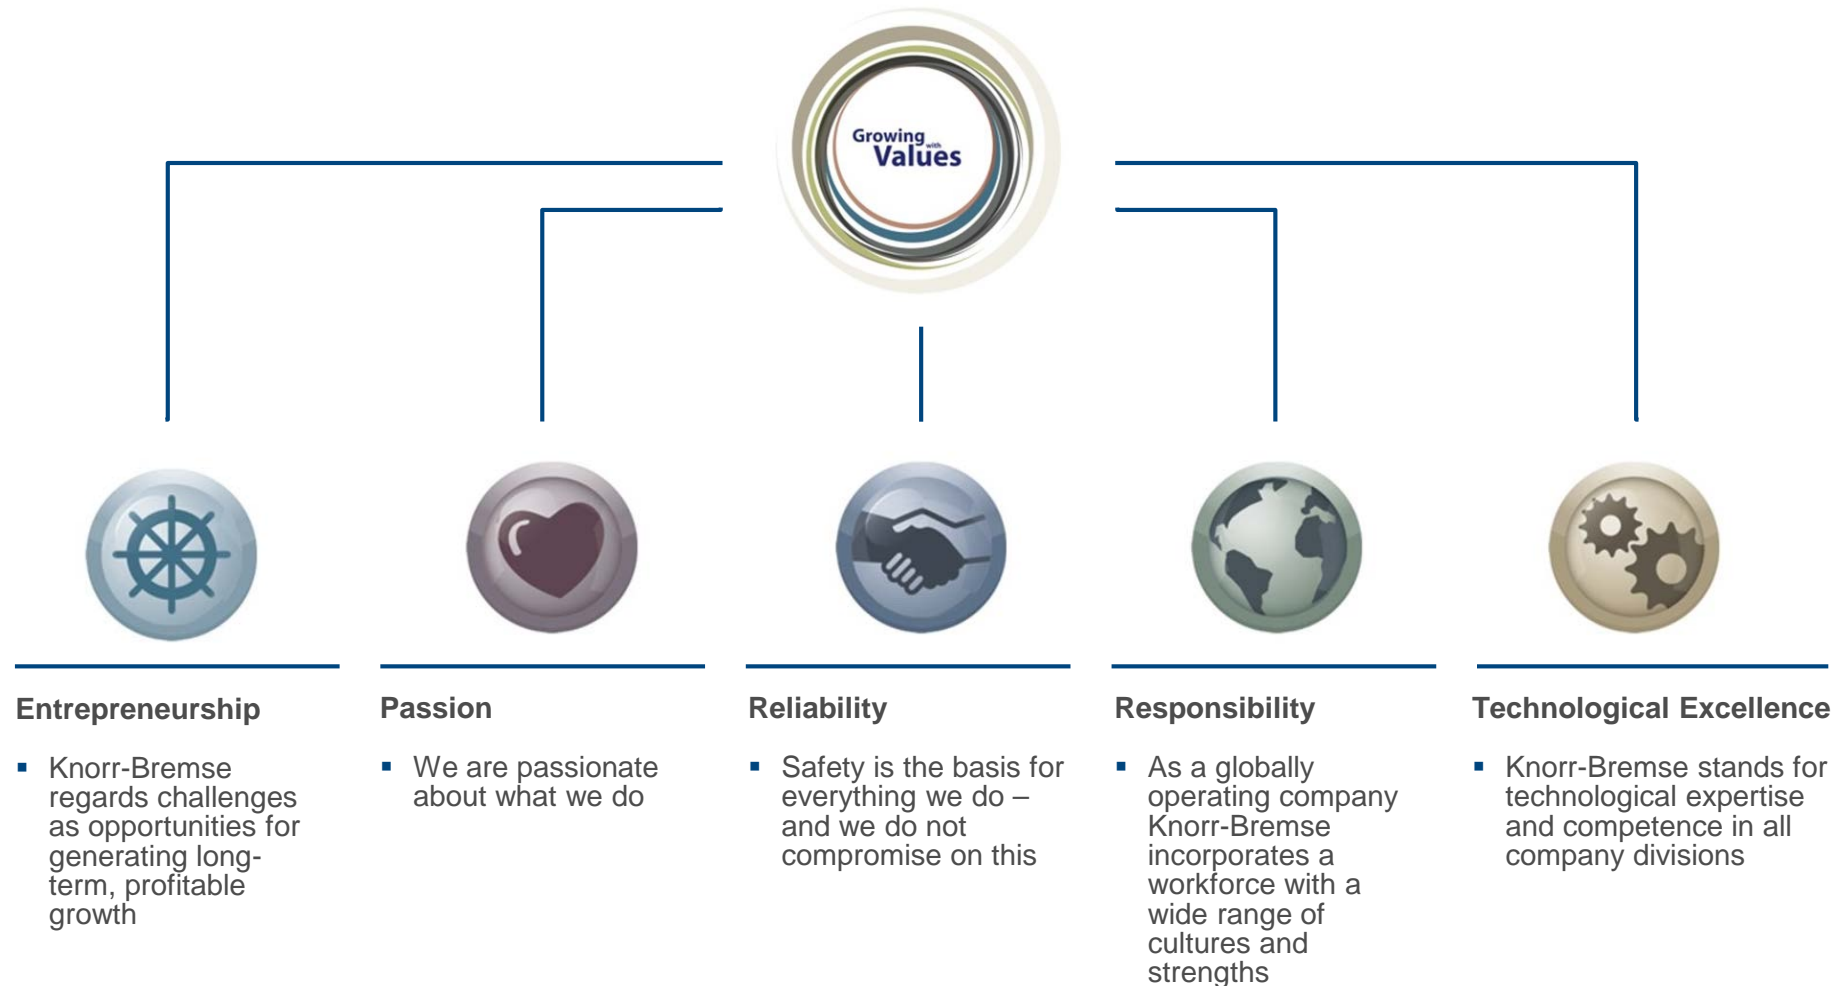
Growing with Values

Entrepreneurship

- Knorr-Bremse regards challenges as opportunities for generating long-term, profitable growth

Passion

- We are passionate about what we do

Reliability

- Safety is the basis for everything we do – and we do not compromise on this

Responsibility

- As a globally operating company Knorr-Bremse incorporates a workforce with a wide range of cultures and strengths

Technological Excellence

- Knorr-Bremse stands for technological expertise and competence in all company divisions